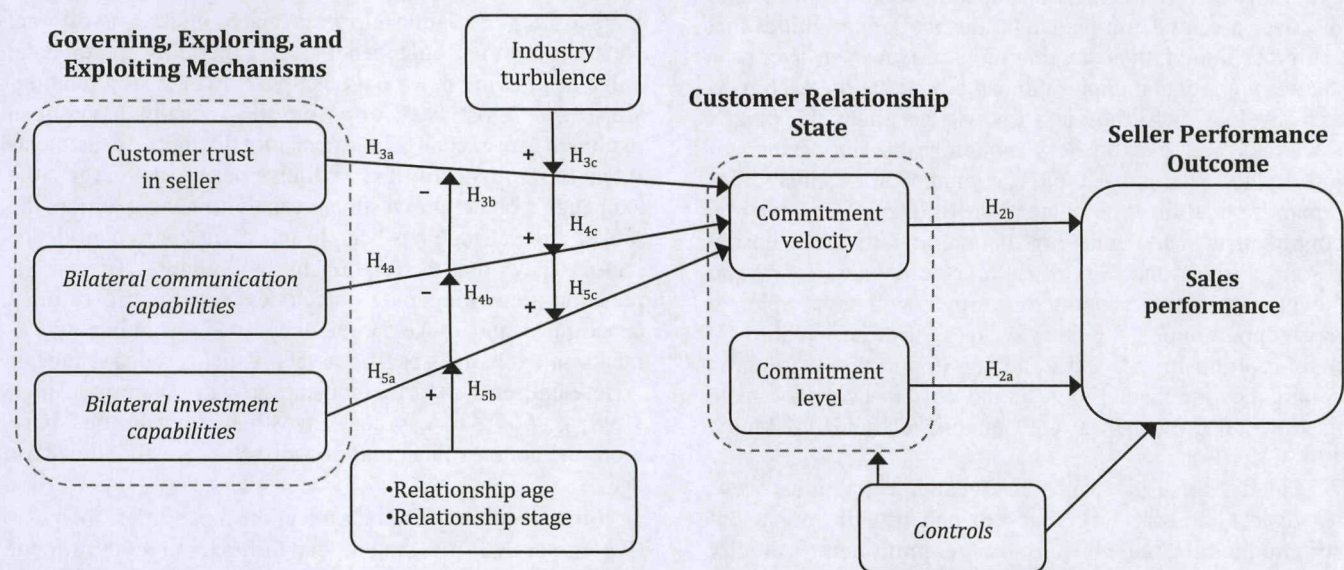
Governing, Exploring, and Exploiting Mechanisms

Industry turbulence

Customer Relationship State

Seller Performance Outcome

Customer trust in seller

$H_{3a}$

+

$H_{3c}$

–

$H_{3b}$

Commitment velocity

$H_{2b}$

+

$H_{4c}$

Bilateral communication capabilities

$H_{4a}$

–

$H_{4b}$

+

$H_{5c}$

Sales performance

Commitment level

$H_{2a}$

$H_{5a}$

Bilateral investment capabilities

+

$H_{5b}$

•Relationship age
•Relationship stage

Controls